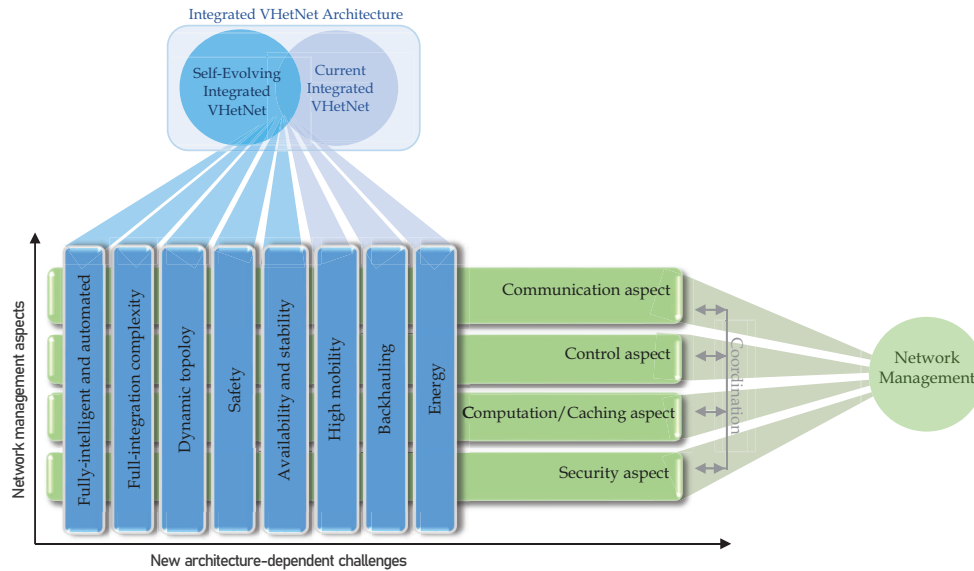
Integrated VHetNet Architecture

Self-Evolving Integrated VHetNet

Current Integrated VHetNet

Network management aspects

Fully-intelligent and automated

Full-integration complexity

Dynamic topoloy

Safety

Availability and stability

High mobility

Backhauling

Energy

Communication aspect

Control aspect

Computation/Caching aspect

Security aspect

Coordination

Network Management

New architecture-dependent challenges